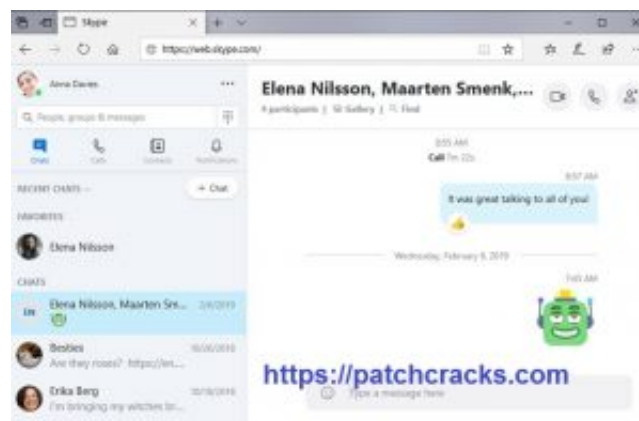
Skype

https://web.skype.com/

Anna Davies

People, groups & messages

Chats Calls Contacts Notifications

RECENT CHATS

+ Chat

FAVORITES

Elena Nilsson

CHATS

Elena Nilsson, Maarten Sm... 2/6/2019

Besties 10/26/2018
Are they roses? https://en...

Erika Berg 10/18/2018
I'm bringing my witches br...

Elena Nilsson, Maarten Smenk,...

4 participants | Gallery | Find

8:55 AM
Call 7m 22s

8:57 AM
It was great talking to all of you!

Wednesday, February 6, 2019

7:45 AM

https://patchcracks.com

Type a message here